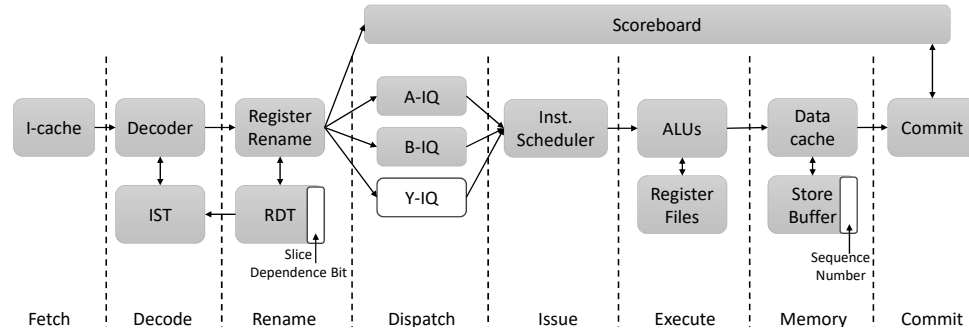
Scoreboard

I-cache

Decoder

IST

Register Rename

RDT

Slice Dependence Bit

A-IQ

B-IQ

Y-IQ

Inst. Scheduler

ALUs

Register Files

Data cache

Store Buffer

Sequence Number

Commit

Fetch

Decode

Rename

Dispatch

Issue

Execute

Memory

Commit